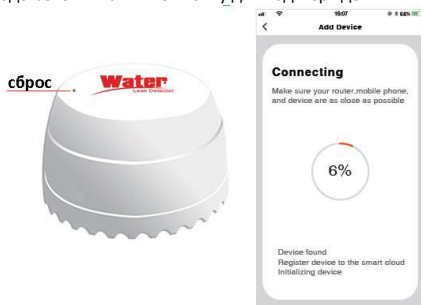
сброс

Water
Leak Detector

16:07
68%
<
Add Device

Connecting
Make sure your router,mobile phone, and device are as close as possible

6%

Device found
Register device to the smart cloud
Initializing device